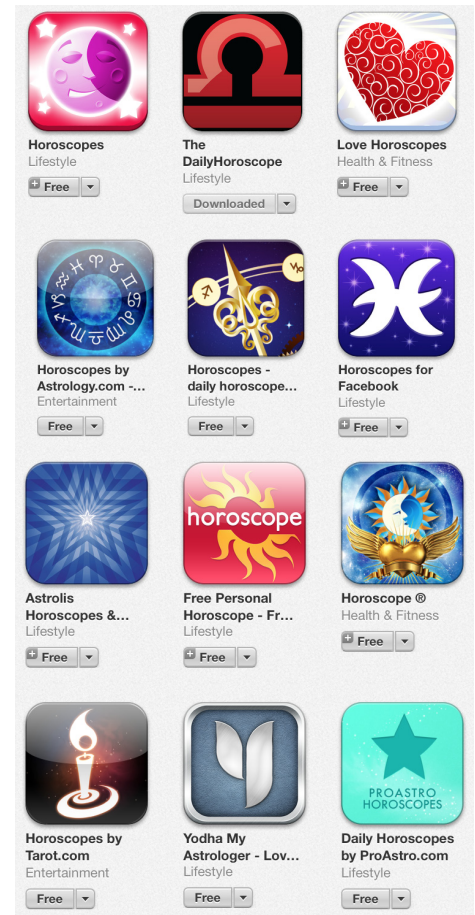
Horoscopes
Lifestyle
Free

The DailyHoroscope
Lifestyle
Downloaded

Love Horoscopes
Health & Fitness
Free

Horoscopes by Astrology.com -...
Entertainment
Free

Horoscopes - daily horoscope...
Lifestyle
Free

Horoscopes for Facebook
Lifestyle
Free

horoscope

Astrolis Horoscopes &...
Lifestyle
Free

Free Personal Horoscope - Fr...
Lifestyle
Free

Horoscope ®
Health & Fitness
Free

PROASTRO HOROSCOPES

Horoscopes by Tarot.com
Entertainment
Free

Yodha My Astrologer - Lov...
Lifestyle
Free

Daily Horoscopes by ProAstro.com
Lifestyle
Free